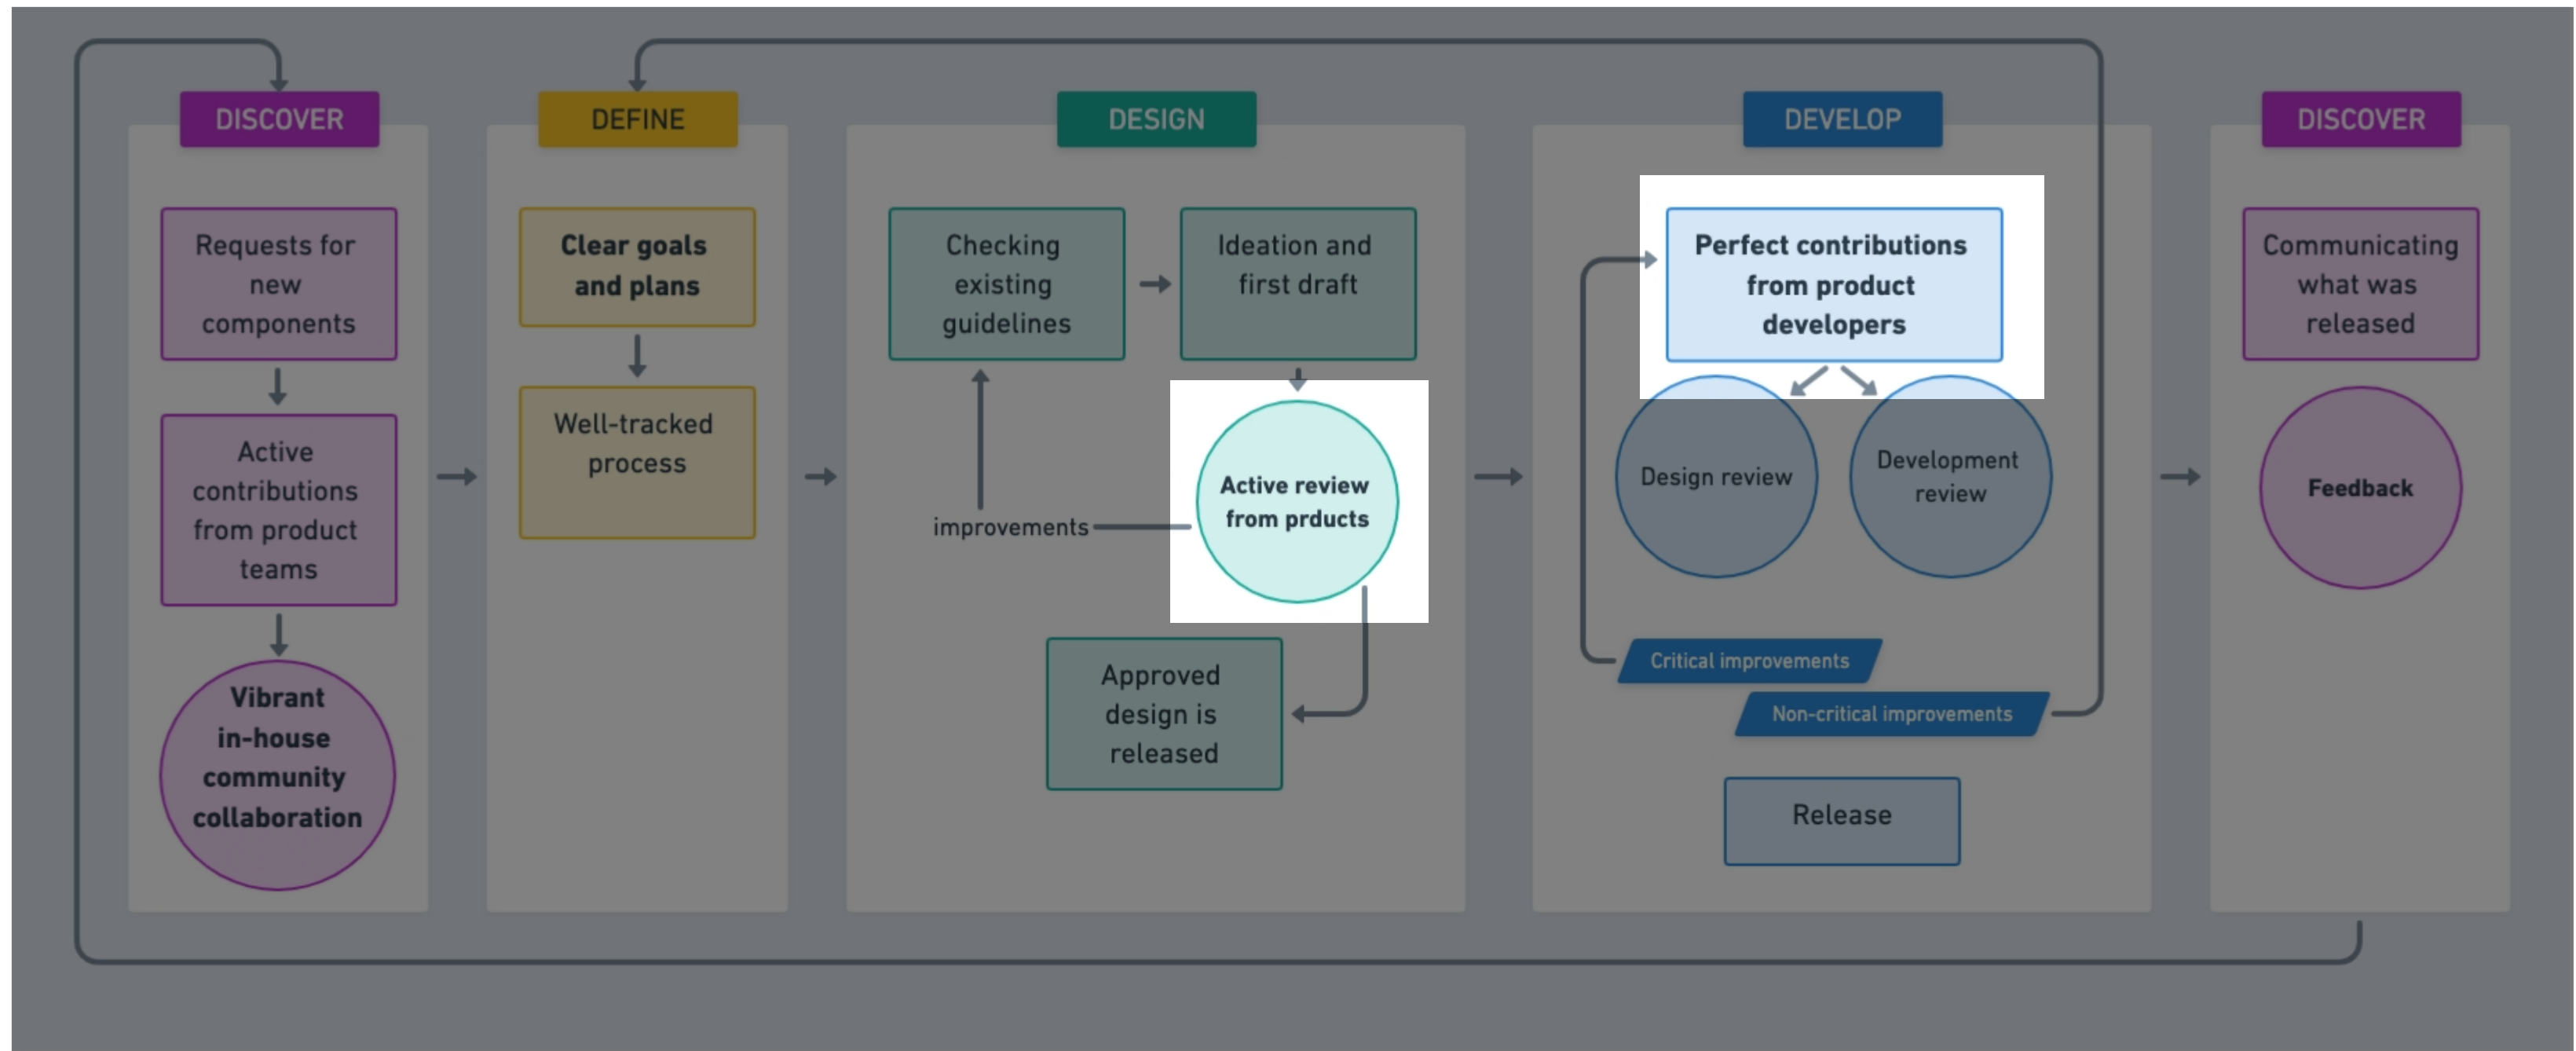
DISCOVER

Requests for new components

Active contributions from product teams

Vibrant in-house community collaboration

DEFINE

Clear goals and plans

Well-tracked process

DESIGN

Checking existing guidelines

Ideation and first draft

Active review from prducts

improvements

Approved design is released

DEVELOP

Perfect contributions from product developers

Design review

Development review

Critical improvements

Non-critical improvements

Release

DISCOVER

Communicating what was released

Feedback